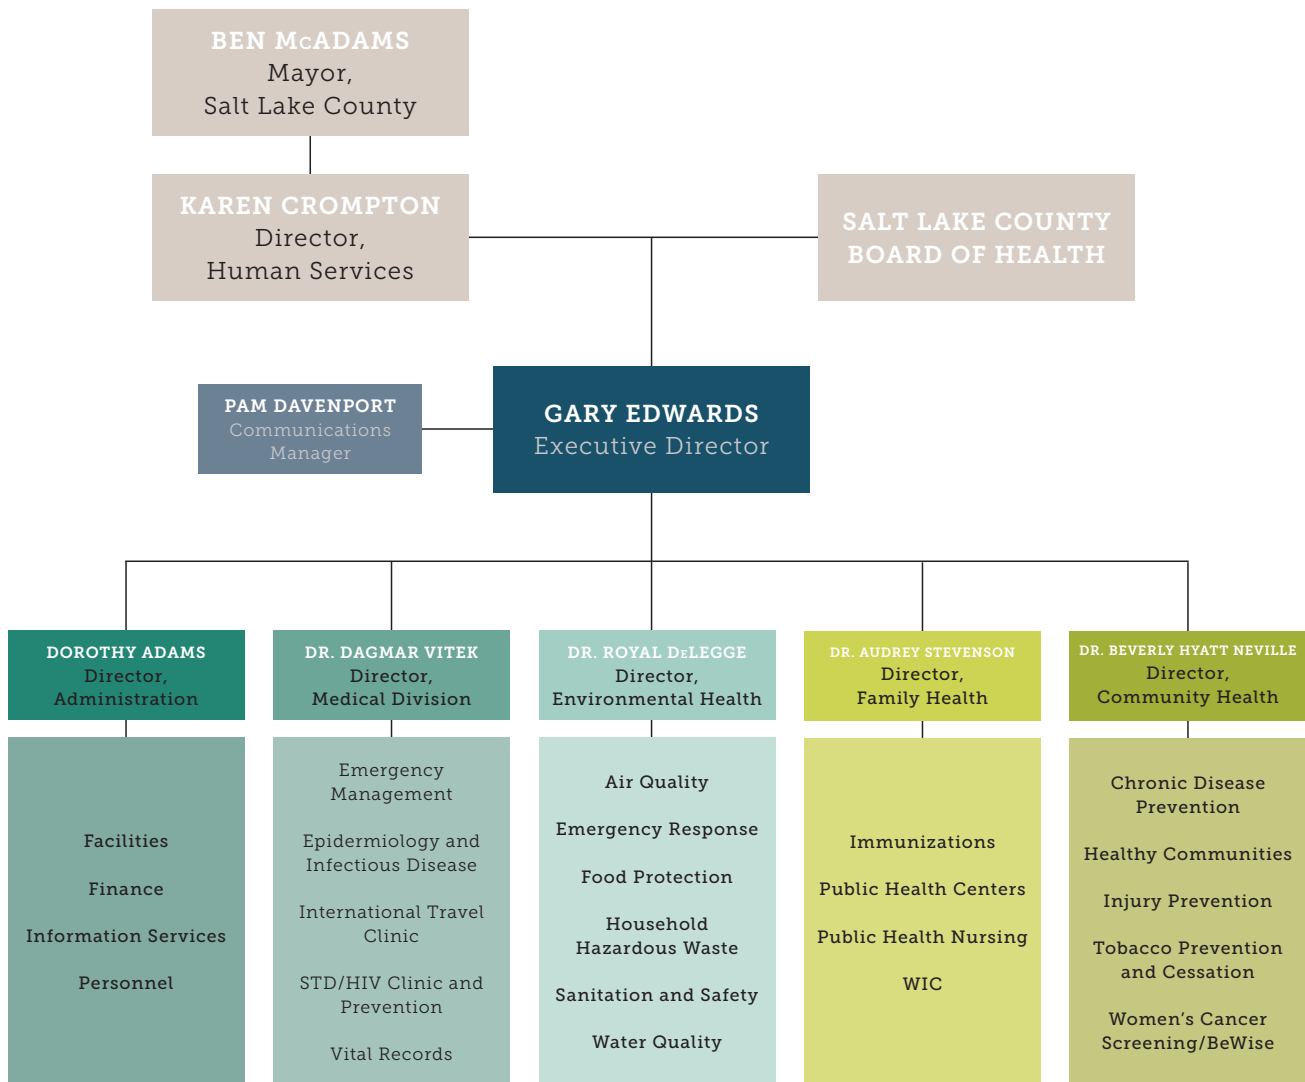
BEN McADAMS
Mayor,
Salt Lake County

KAREN CROMPTON
Director,
Human Services

SALT LAKE COUNTY
BOARD OF HEALTH

PAM DAVENPORT
Communications Manager

GARY EDWARDS
Executive Director

DOROTHY ADAMS
Director,
Administration

Facilities

Finance

Information Services

Personnel

DR. DAGMAR VITEK
Director,
Medical Division

Emergency Management

Epidermiology and Infectious Disease

International Travel Clinic

STD/HIV Clinic and Prevention

Vital Records

DR. ROYAL DeLEGGE
Director,
Environmental Health

Air Quality

Emergency Response

Food Protection

Household Hazardous Waste

Sanitation and Safety

Water Quality

DR. AUDREY STEVENSON
Director,
Family Health

Immunizations

Public Health Centers

Public Health Nursing

WIC

DR. BEVERLY HYATT NEVILLE
Director,
Community Health

Chronic Disease Prevention

Healthy Communities

Injury Prevention

Tobacco Prevention and Cessation

Women's Cancer Screening/BeWise